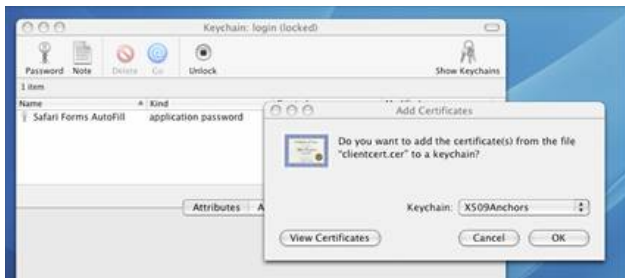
Keychain: login (locked)

Password Note Delete Go Unlock Show Keychains

1 item

Name Kind

Safari Forms AutoFill application password

Attributes A

Add Certificates

Do you want to add the certificate(s) from the file "clientcert.cer" to a keychain?

Keychain: X509Anchors

View Certificates

Cancel OK